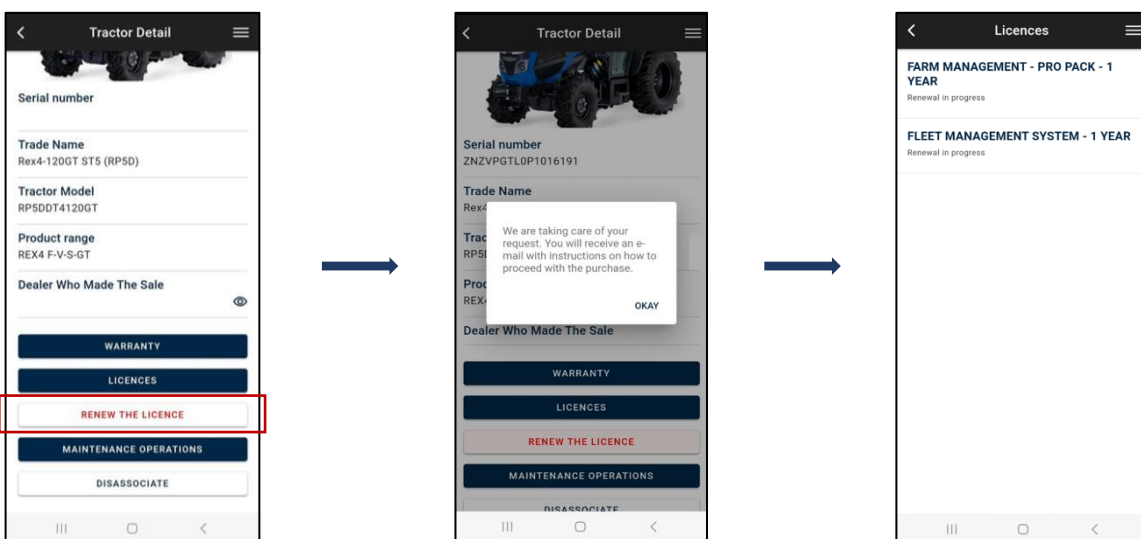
Tractor Detail

Serial number

Trade Name
Rex4-120GT ST5 (RP5D)

Tractor Model
RP5DDT4120GT

Product range
REX4 F-V-S-GT

Dealer Who Made The Sale

WARRANTY

LICENCES

RENEW THE LICENCE

MAINTENANCE OPERATIONS

DISASSOCIATE

Tractor Detail

Serial number
ZNZVPGTL0P1016191

Trade Name
Rex4

Trac
RP5

Prod
REX4

We are taking care of your request. You will receive an e-mail with instructions on how to proceed with the purchase.

OKAY

Dealer Who Made The Sale

WARRANTY

LICENCES

RENEW THE LICENCE

MAINTENANCE OPERATIONS

DISASSOCIATE

Licences

FARM MANAGEMENT - PRO PACK - 1 YEAR
Renewal in progress

FLEET MANAGEMENT SYSTEM - 1 YEAR
Renewal in progress